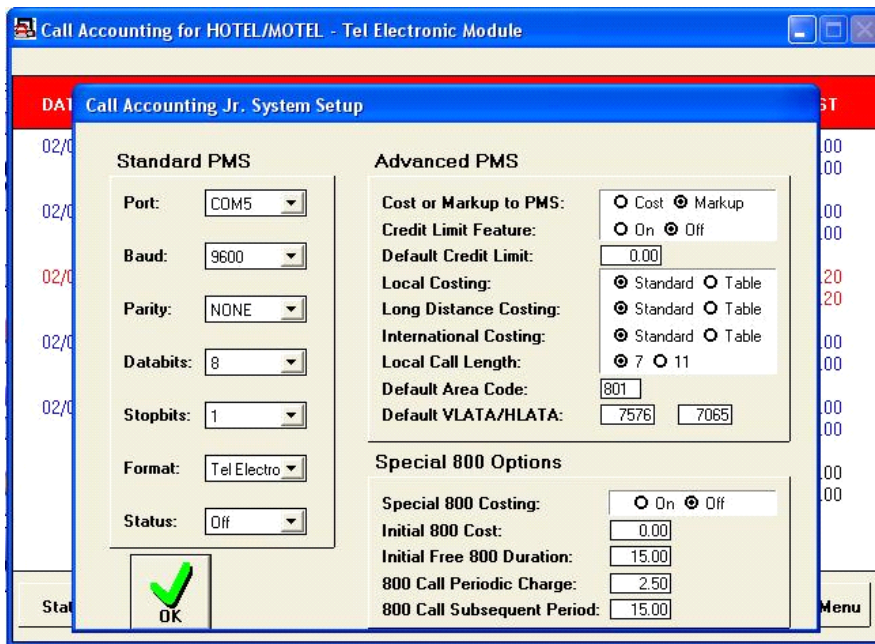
Call Accounting for HOTEL/MOTEL - Tel Electronic Module

DAT
02/0
02/0
02/0
02/0
02/0

ST
.00
.00
.00
.00
.20
.20
.00
.00
.00
.00
.00
.00

Call Accounting Jr. System Setup

Standard PMS

Port: COM5
Baud: 9600
Parity: NONE
Databits: 8
Stopbits: 1
Format: Tel Electro
Status: Off

OK

Advanced PMS

Cost or Markup to PMS: Cost Markup
Credit Limit Feature: On Off
Default Credit Limit: 0.00
Local Costing: Standard Table
Long Distance Costing: Standard Table
International Costing: Standard Table
Local Call Length: 7 11
Default Area Code: 801
Default VLATA/HLATA: 7576 7065

Special 800 Options

Special 800 Costing: On Off
Initial 800 Cost: 0.00
Initial Free 800 Duration: 15.00
800 Call Periodic Charge: 2.50
800 Call Subsequent Period: 15.00

Sta

Menu